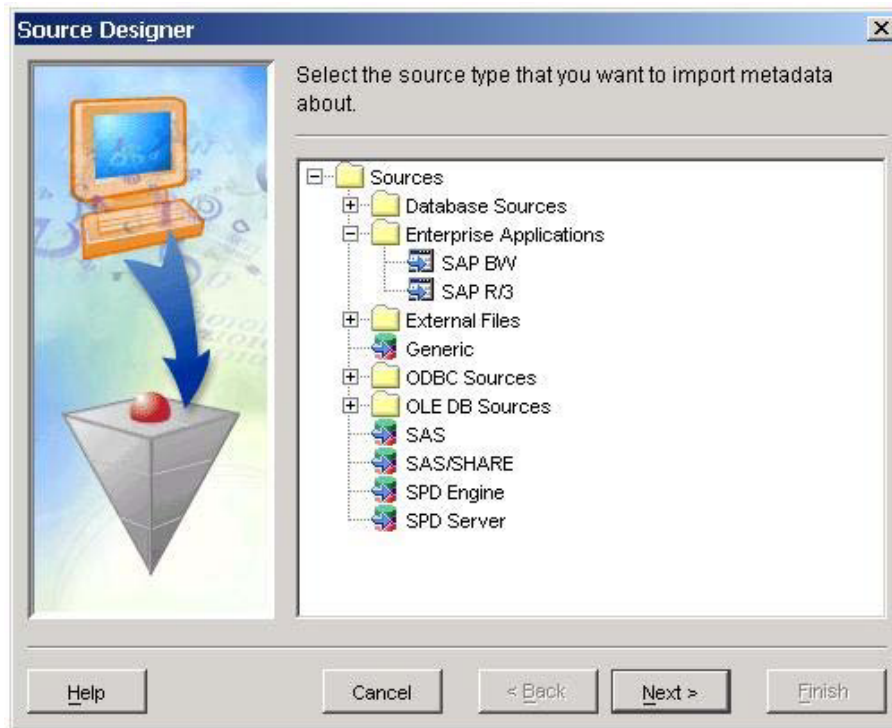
Source Designer

Select the source type that you want to import metadata about.

Sources
Database Sources
Enterprise Applications
SAP BW
SAP R/3
External Files
Generic
ODBC Sources
OLE DB Sources
SAS
SAS/SHARE
SPD Engine
SPD Server

Help
Cancel
< Back
Next >
Finish